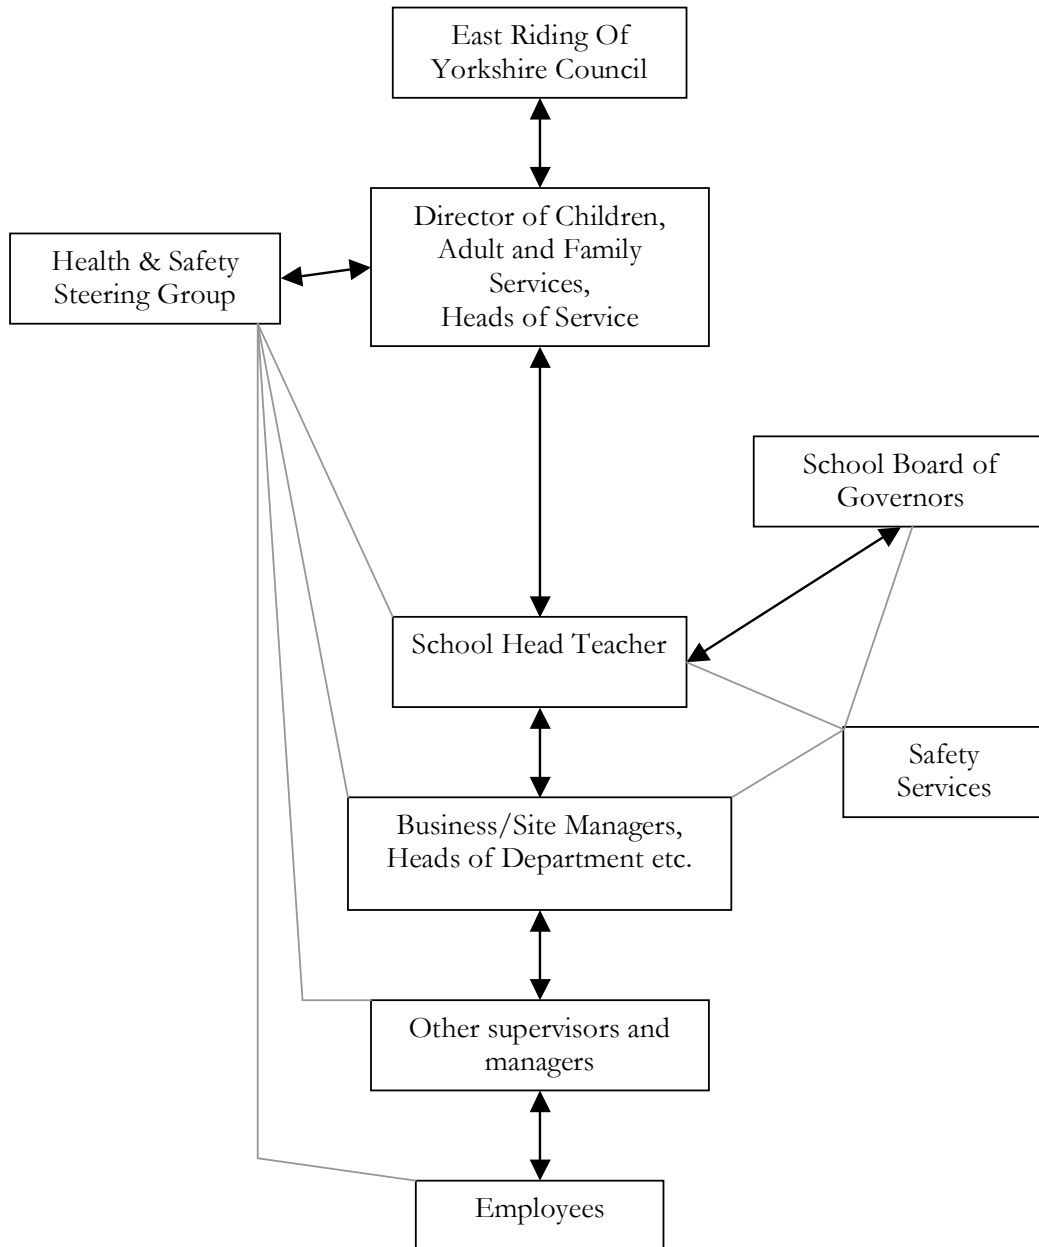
East Riding Of Yorkshire Council

Director of Children, Adult and Family Services, Heads of Service

Health & Safety Steering Group

School Board of Governors

School Head Teacher

Safety Services

Business/Site Managers, Heads of Department etc.

Other supervisors and managers

Employees